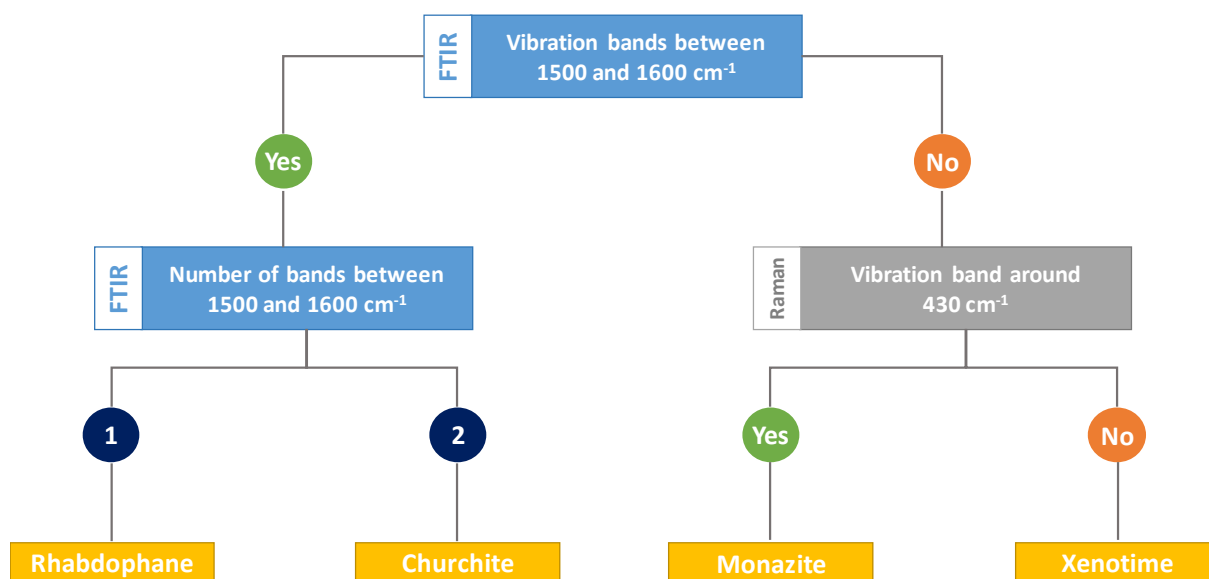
FTIR
Vibration bands between 1500 and 1600 cm$^{-1}$

Yes

No

FTIR
Number of bands between 1500 and 1600 cm$^{-1}$

Raman
Vibration band around 430 cm$^{-1}$

1

2

Yes

No

Rhabdophane

Churchite

Monazite

Xenotime